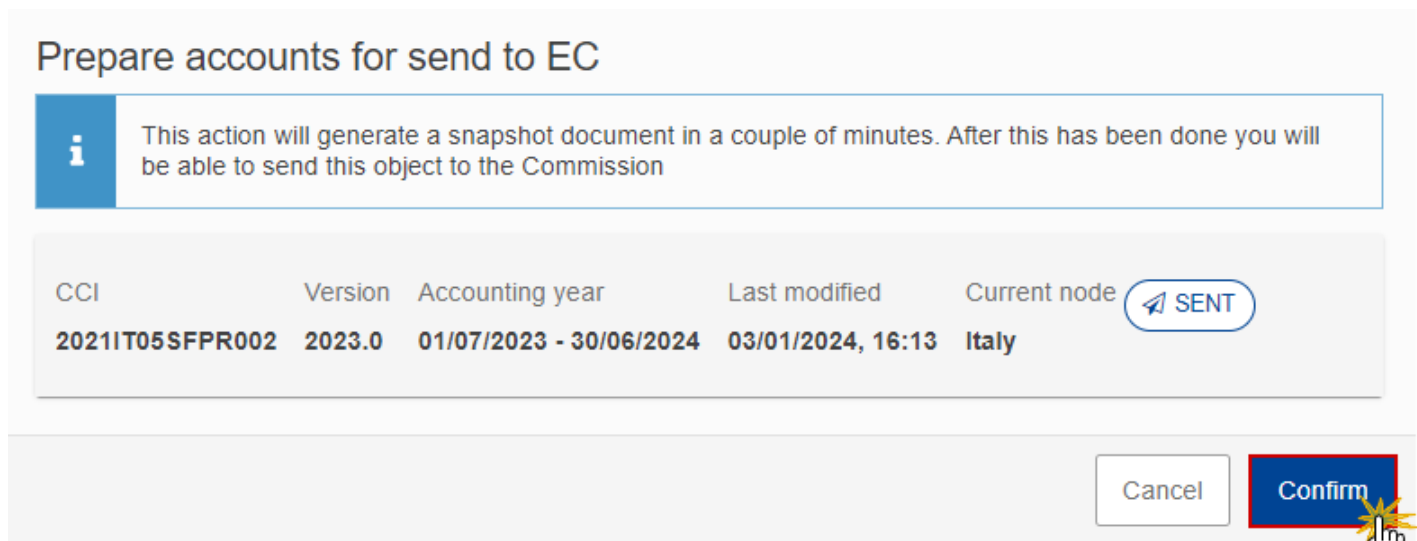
Prepare accounts for send to EC

i

This action will generate a snapshot document in a couple of minutes. After this has been done you will be able to send this object to the Commission

| CCI | Version | Accounting year | Last modified | Current node |
|---|---|---|---|---|
| 2021IT05SFPR002 | 2023.0 | 01/07/2023 - 30/06/2024 | 03/01/2024, 16:13 | Italy |

SENT

Cancel

Confirm